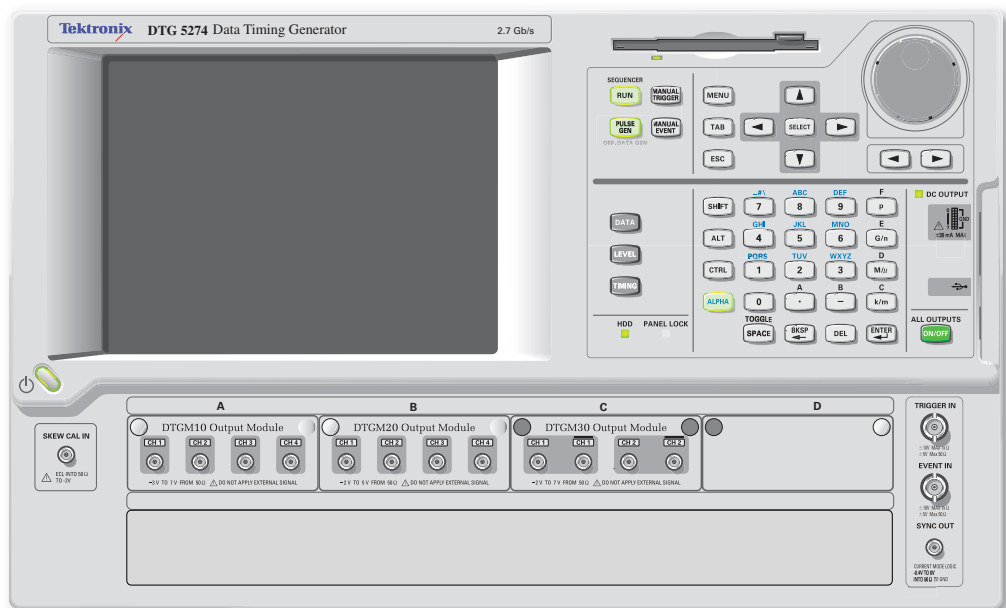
Tektronix DTG 5274 Data Timing Generator 2.7 Gb/s

SEQUENCER
RUN
MANUAL TRIGGER
PULSE GEN
MANUAL EVENT
DEF.DATA GEN

MENU
TAB
ESC
SELECT

DC OUTPUT

SHIFT
_#\ 7
ABC 8
DEF 9
F p
ALT
GHI 4
JKL 5
MNO 6
E G/n
CTRL
PQRS 1
TUV 2
WXYZ 3
D M/µ
ALPHA
0
A .
B –
C k/m
TOGGLE
SPACE
BKSP
DEL
ENTER

DATA
LEVEL
TIMING

HDD
PANEL LOCK

ALL OUTPUTS
ON/OFF

A
B
C
D

SKEW CAL IN
ECL INTO 50Ω TO -2V

DTGM10 Output Module
CH 1 CH 2 CH 3 CH 4
–3 V TO 7 V FROM 50Ω DO NOT APPLY EXTERNAL SIGNAL

DTGM20 Output Module
CH 1 CH 2 CH 3 CH 4
–3 V TO 5 V FROM 50Ω DO NOT APPLY EXTERNAL SIGNAL

DTGM30 Output Module
CH 1 CH 1 CH 2 CH 2
–3 V TO 7 V FROM 50Ω DO NOT APPLY EXTERNAL SIGNAL

TRIGGER IN
EVENT IN
SYNC OUT